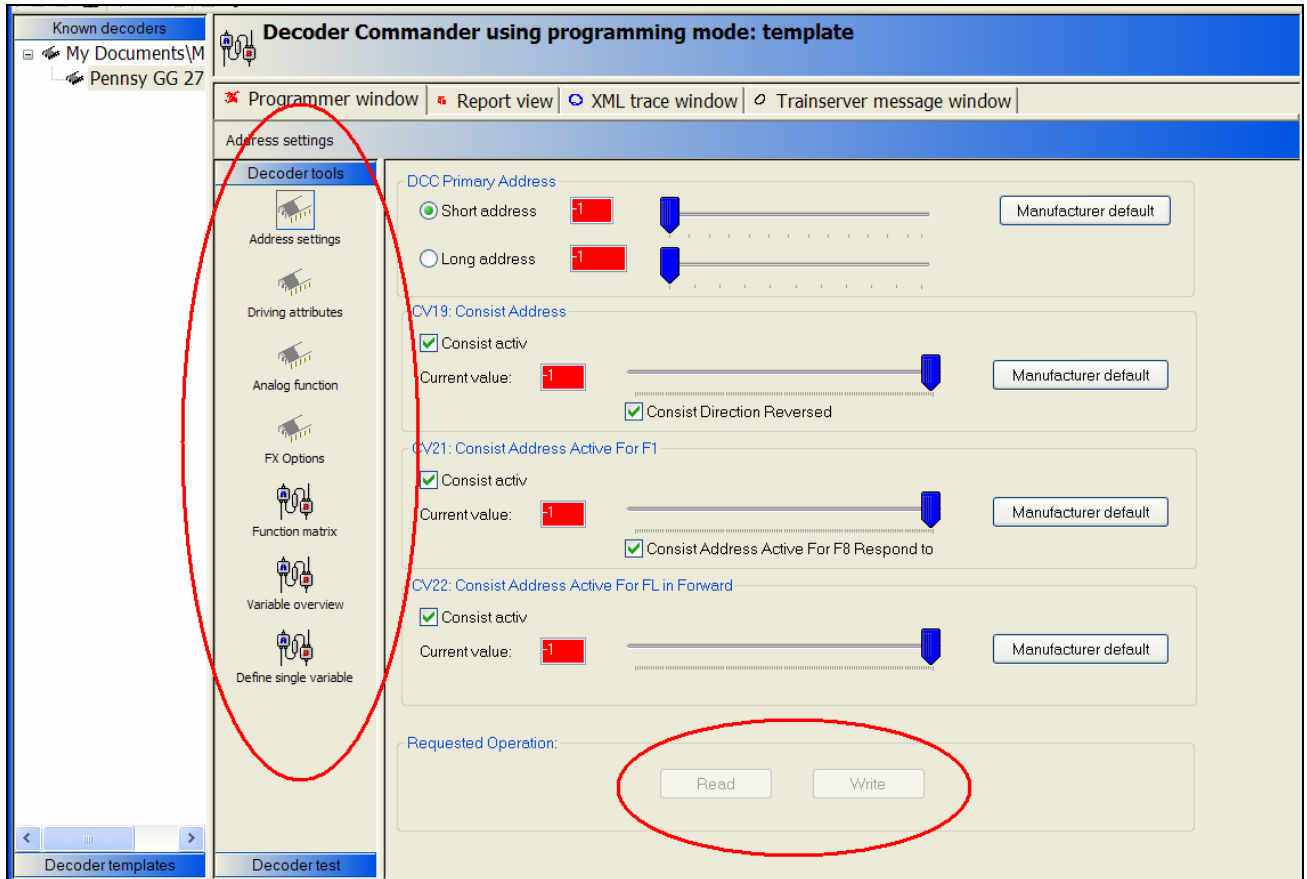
Known decoders
My Documents\M
Pennsy GG 27

Decoder Commander using programming mode: template

Programmer window
Report view
XML trace window
Trainserver message window

Address settings

Decoder tools
Address settings
Driving attributes
Analog function
FX Options
Function matrix
Variable overview
Define single variable

DCC Primary Address
Short address -1
Manufacturer default
Long address -1

CV19: Consist Address
Consist activ
Current value: -1
Manufacturer default
Consist Direction Reversed

CV21: Consist Address Active For F1
Consist activ
Current value: -1
Manufacturer default
Consist Address Active For F8 Respond to

CV22: Consist Address Active For FL in Forward
Consist activ
Current value: -1
Manufacturer default

Requested Operation:
Read
Write

Decoder templates
Decoder test